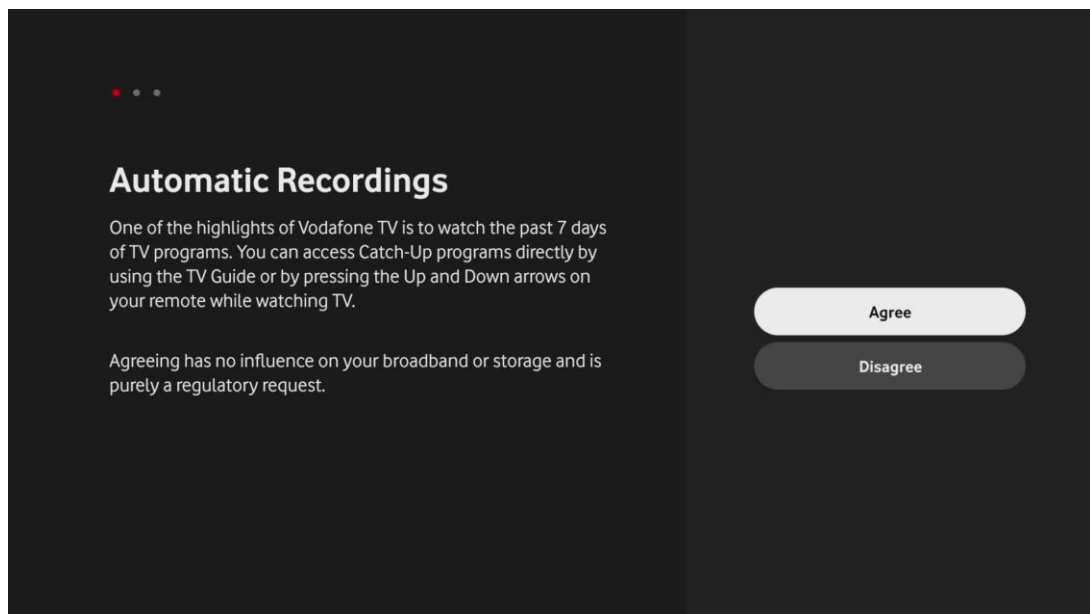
Automatic Recordings

One of the highlights of Vodafone TV is to watch the past 7 days of TV programs. You can access Catch-Up programs directly by using the TV Guide or by pressing the Up and Down arrows on your remote while watching TV.

Agreeing has no influence on your broadband or storage and is purely a regulatory request.

Agree

Disagree